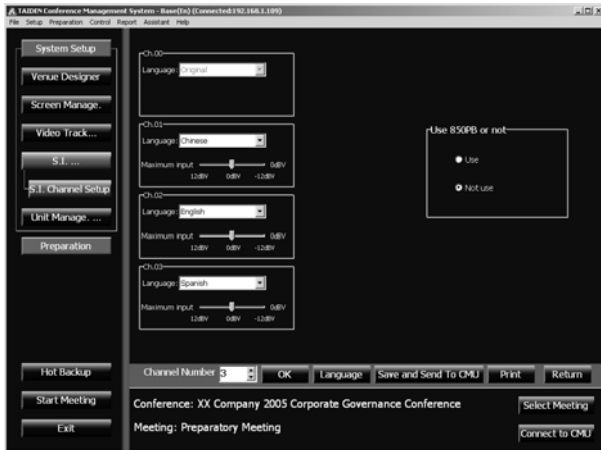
TAIDEN Conference Management System - Base(En) (Connected:192.168.1.189)
File Setup Preparation Control Report Assistant Help

System Setup
Venue Designer
Screen Manage.
Video Track...
S.I. ...
S.I. Channel Setup
Unit Manage. ...
Preparation

Ch.00
Language: Original

Ch.01
Language: Chinese
Maximum input 0dBV
12dBV 0dBV -12dBV

Ch.02
Language: English
Maximum input 0dBV
12dBV 0dBV -12dBV

Ch.03
Language: Spanish
Maximum input 0dBV
12dBV 0dBV -12dBV

Use 850PB or not
Use
Not use

Hot Backup
Start Meeting
Exit

Channel Number 3
OK
Language
Save and Send To CMU
Print
Return

Conference: XX Company 2005 Corporate Governance Conference
Meeting: Preparatory Meeting
Select Meeting
Connect to CMU